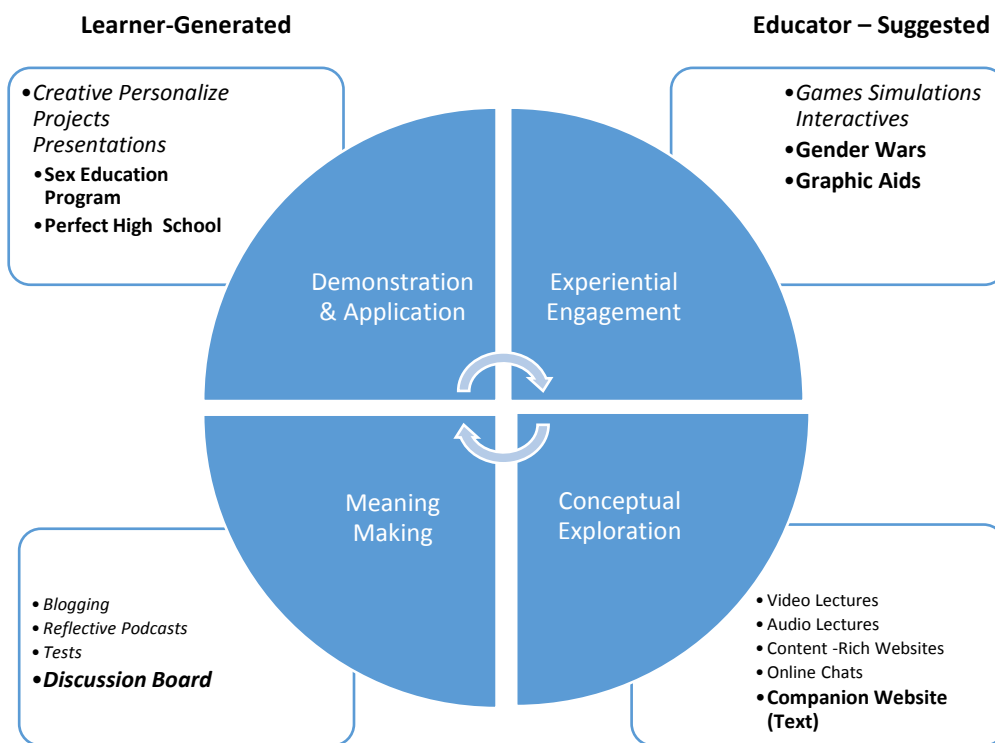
Learner-Generated

Educator – Suggested

• Creative Personalize Projects Presentations
• Sex Education Program
• Perfect High School

• Games Simulations Interactives
• Gender Wars
• Graphic Aids

Demonstration & Application

Experiential Engagement

Meaning Making

Conceptual Exploration

• Blogging
• Reflective Podcasts
• Tests
• Discussion Board

• Video Lectures
• Audio Lectures
• Content -Rich Websites
• Online Chats
• Companion Website (Text)